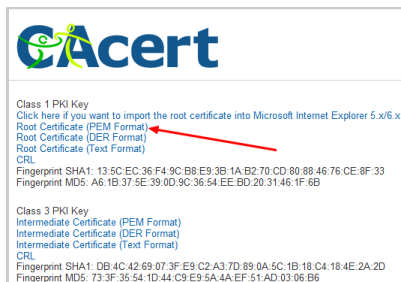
CAcert

Class 1 PKI Key
Click here if you want to import the root certificate into Microsoft Internet Explorer 5.x/6.x
Root Certificate (PEM Format)
Root Certificate (DER Format)
Root Certificate (Text Format)
CRL
Fingerprint SHA1: 13:5C:EC:36:F4:9C:B8:E9:3B:1A:B2:70:CD:80:88:46:76:CE:8F:33
Fingerprint MD5: A6:1B:37:5E:39:0D:9C:36:54:EE:BD:20:31:46:1F:6B

Class 3 PKI Key
Intermediate Certificate (PEM Format)
Intermediate Certificate (DER Format)
Intermediate Certificate (Text Format)
CRL
Fingerprint SHA1: DB:4C:42:69:07:3F:E9:C2:A3:7D:89:0A:5C:1B:18:C4:18:4E:2A:2D
Fingerprint MD5: 73:3F:35:54:1D:44:C9:E9:5A:4A:EF:51:AD:03:06:B6